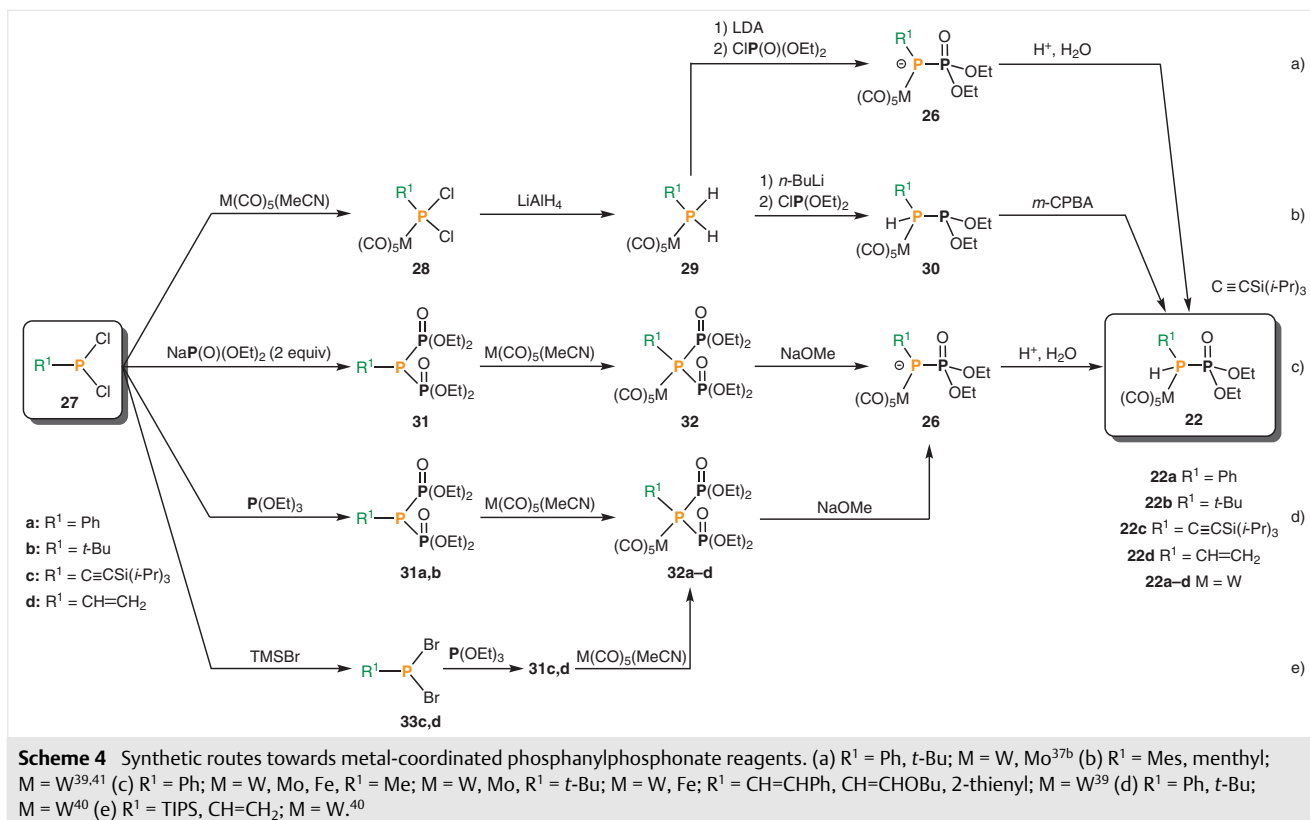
1) LDA
2) Cl**P**(O)(OEt)$_2$

$R^1$
$\ominus$ P–P(O)(OEt)(OEt)
$(CO)_5M$
**26**

H$^+$, H$_2$O

a)

M(CO)$_5$(MeCN)

$R^1$ P Cl Cl
$(CO)_5M$
**28**

LiAlH$_4$

$R^1$ P H H
$(CO)_5M$
**29**

1) $n$-BuLi
2) Cl**P**(OEt)$_2$

$R^1$
H–P–P OEt OEt
$(CO)_5M$
**30**

$m$-CPBA

b)

C ≡ CSi($i$-Pr)$_3$

$R^1$–P Cl Cl
**27**

Na**P**(O)(OEt)$_2$ (2 equiv)

$R^1$–P P(OEt)$_2$ P(OEt)$_2$
**31**

M(CO)$_5$(MeCN)

$R^1$ P P(OEt)$_2$ P(OEt)$_2$
$(CO)_5M$
**32**

NaOMe

$R^1$
$\ominus$ P–P OEt OEt
$(CO)_5M$
**26**

H$^+$, H$_2$O

$R^1$
H–P–P(O) OEt OEt
$(CO)_5M$
**22**

c)

**P**(OEt)$_3$

$R^1$–P P(OEt)$_2$ P(OEt)$_2$
**31a,b**

M(CO)$_5$(MeCN)

$R^1$ P P(OEt)$_2$ P(OEt)$_2$
$(CO)_5M$
**32a–d**

NaOMe

**a:** $R^1$ = Ph
**b:** $R^1$ = $t$-Bu
**c:** $R^1$ = C≡CSi($i$-Pr)$_3$
**d:** $R^1$ = CH=CH$_2$

**22a** $R^1$ = Ph
**22b** $R^1$ = $t$-Bu
**22c** $R^1$ = C≡CSi($i$-Pr)$_3$
**22d** $R^1$ = CH=CH$_2$
**22a–d** M = W

d)

TMSBr

$R^1$–P Br Br
**33c,d**

**P**(OEt)$_3$

**31c,d**

M(CO)$_5$(MeCN)

e)

**Scheme 4** Synthetic routes towards metal-coordinated phosphanylphosphonate reagents. (a) $R^1$ = Ph, $t$-Bu; M = W, Mo$^{37b}$ (b) $R^1$ = Mes, menthyl; M = W$^{39,41}$ (c) $R^1$ = Ph; M = W, Mo, Fe, $R^1$ = Me; M = W, Mo, $R^1$ = $t$-Bu; M = W, Fe; $R^1$ = CH=CHPh, CH=CHOBu, 2-thienyl; M = W$^{39}$ (d) $R^1$ = Ph, $t$-Bu; M = W$^{40}$ (e) $R^1$ = TIPS, CH=CH$_2$; M = W.$^{40}$